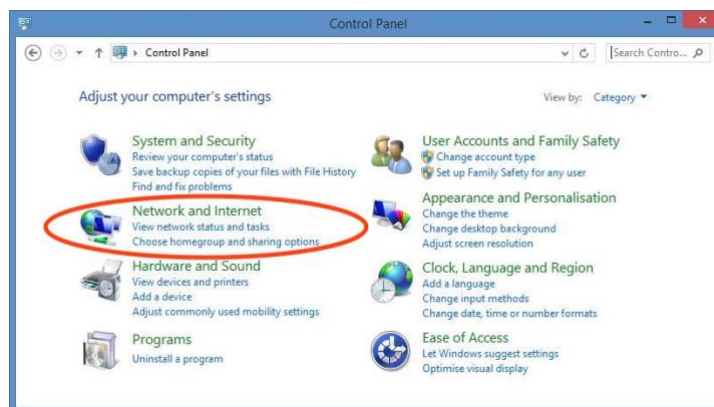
Control Panel

Control Panel

Search Contro...

Adjust your computer's settings

View by: Category

System and Security
Review your computer's status
Save backup copies of your files with File History
Find and fix problems

Network and Internet
View network status and tasks
Choose homegroup and sharing options

Hardware and Sound
View devices and printers
Add a device
Adjust commonly used mobility settings

Programs
Uninstall a program

User Accounts and Family Safety
Change account type
Set up Family Safety for any user

Appearance and Personalisation
Change the theme
Change desktop background
Adjust screen resolution

Clock, Language and Region
Add a language
Change input methods
Change date, time or number formats

Ease of Access
Let Windows suggest settings
Optimise visual display